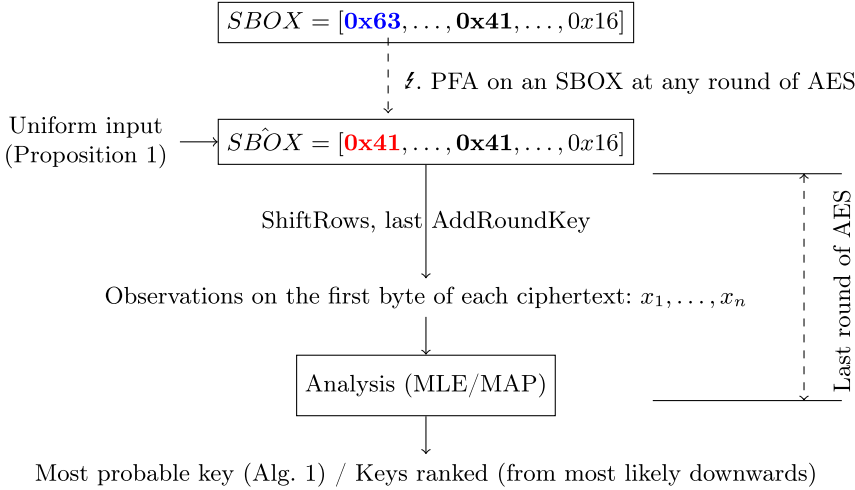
$SBOX = [\mathbf{0x63}, \ldots, \mathbf{0x41}, \ldots, 0x16]$

↯. PFA on an SBOX at any round of AES

Uniform input (Proposition 1)

$\hat{SBOX} = [\mathbf{0x41}, \ldots, \mathbf{0x41}, \ldots, 0x16]$

ShiftRows, last AddRoundKey

Last round of AES

Observations on the first byte of each ciphertext: $x_1, \ldots, x_n$

Analysis (MLE/MAP)

Most probable key (Alg. 1) / Keys ranked (from most likely downwards)